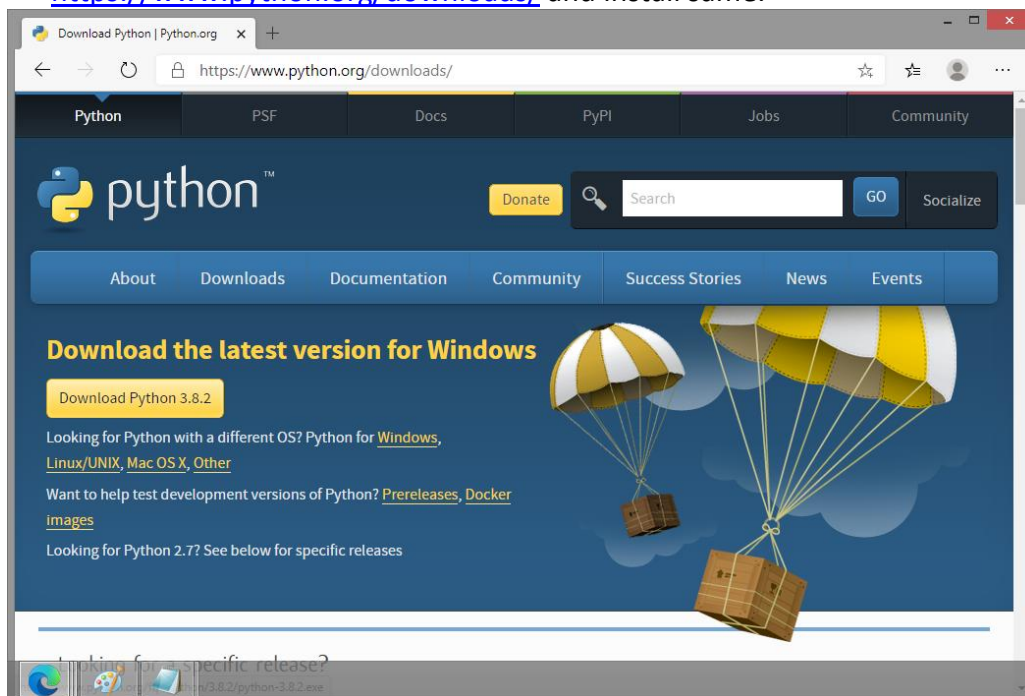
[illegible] and install same.

Download Python | Python.org

https://www.python.org/downloads/

Python PSF Docs PyPI Jobs Community

python™

Donate

Search

GO

Socialize

About Downloads Documentation Community Success Stories News Events

Download the latest version for Windows

Download Python 3.8.2

Looking for Python with a different OS? Python for Windows, Linux/UNIX, Mac OS X, Other

Want to help test development versions of Python? Prereleases, Docker images

Looking for Python 2.7? See below for specific releases

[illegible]oking for a specific release?

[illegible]org/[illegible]n/3.8.2/python-3.8.2.exe